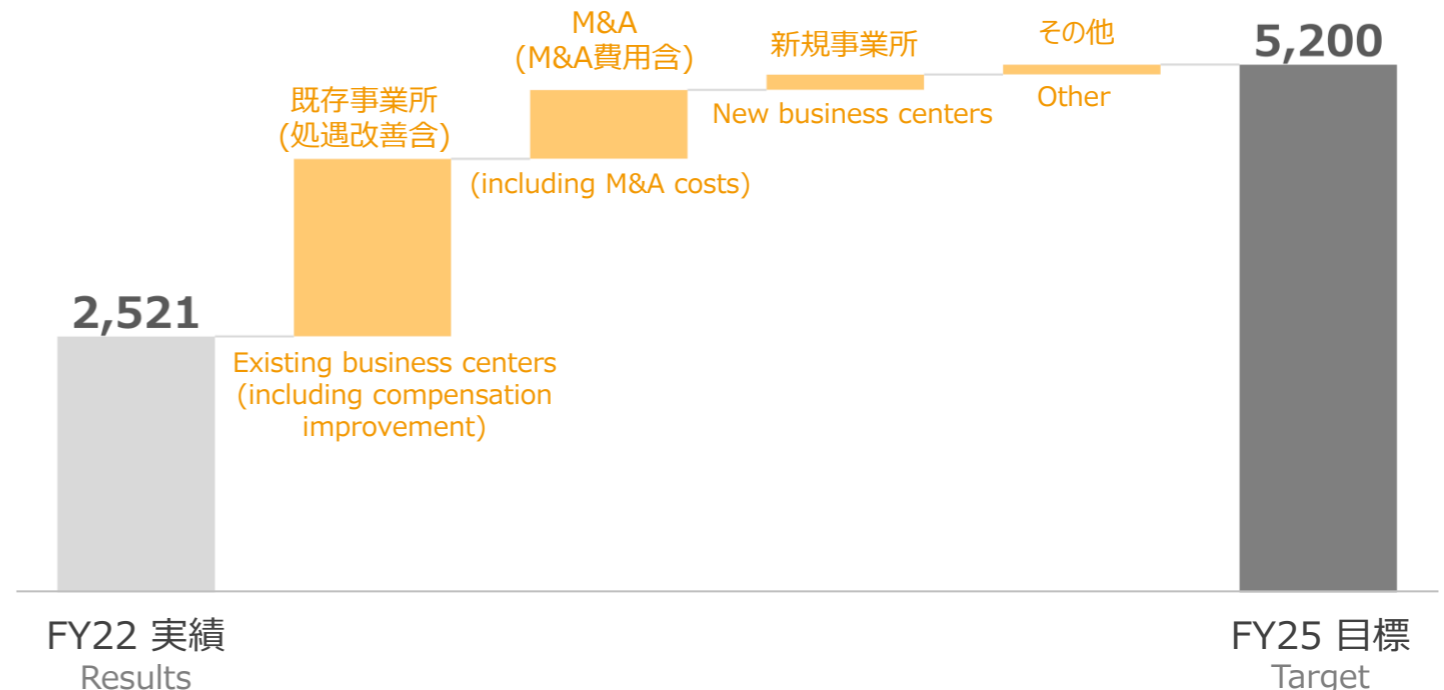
M&A
(M&A費用含)

新規事業所

その他

5,200

既存事業所
(処遇改善含)

New business centers

Other

(including M&A costs)

2,521

Existing business centers (including compensation improvement)

FY22 実績
Results

FY25 目標
Target